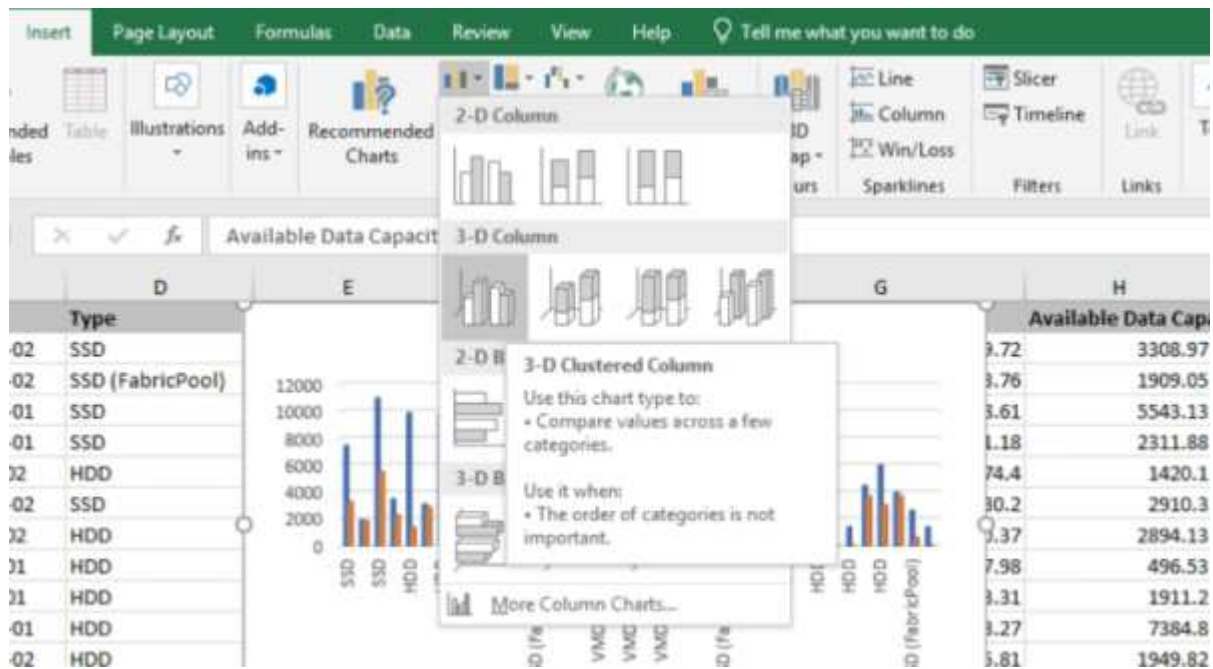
Insert Page Layout Formulas Data Review View Help Tell me what you want to do

nded les Table Illustrations Add-ins Recommended Charts

2-D Column

3-D Column

2-D B

3-D B

3-D Clustered Column

Use this chart type to:
• Compare values across a few categories.

Use it when:
• The order of categories is not important.

More Column Charts...

D ap urs

Line Column Win/Loss Sparklines

Slicer Timeline Filters

Link Links

Available Data Capacit

| D | E | G | H |
|---|---|---|---|
| Type | | | Available Data Capa |
| -02 SSD | | 9.72 | 3308.97 |
| -02 SSD (FabricPool) | | 3.76 | 1909.05 |
| -01 SSD | | 3.61 | 5543.13 |
| -01 SSD | | 1.18 | 2311.88 |
| 02 HDD | | 74.4 | 1420.1 |
| -02 SSD | | 30.2 | 2910.3 |
| 02 HDD | | 9.37 | 2894.13 |
| 01 HDD | | 7.98 | 496.53 |
| 01 HDD | | 3.31 | 1911.2 |
| -01 HDD | | 3.27 | 7384.8 |
| -02 HDD | | 5.81 | 1949.82 |

12000
10000
8000
6000
4000
2000
0

SSD SSD HDD HDD HDD HDD (FabricPool)